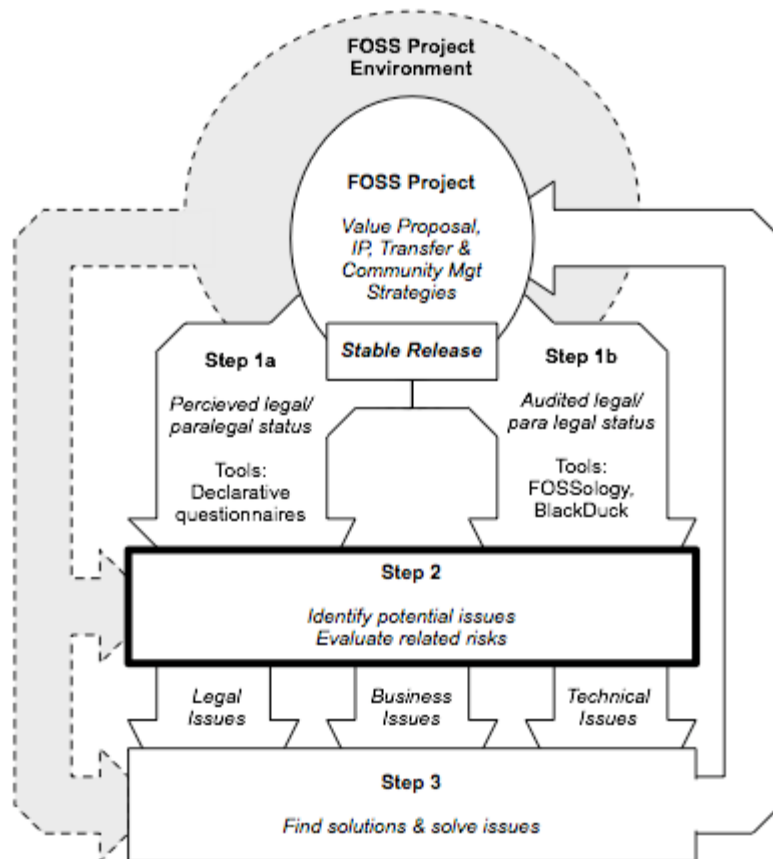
FOSS Project Environment

FOSS Project

Value Proposal, IP, Transfer & Community Mgt Strategies

Stable Release

Step 1a

Percieved legal/ paralegal status

Tools: Declarative questionnaires

Step 1b

Audited legal/ para legal status

Tools: FOSSology, BlackDuck

Step 2

Identify potential issues
Evaluate related risks

Legal Issues

Business Issues

Technical Issues

Step 3

Find solutions & solve issues